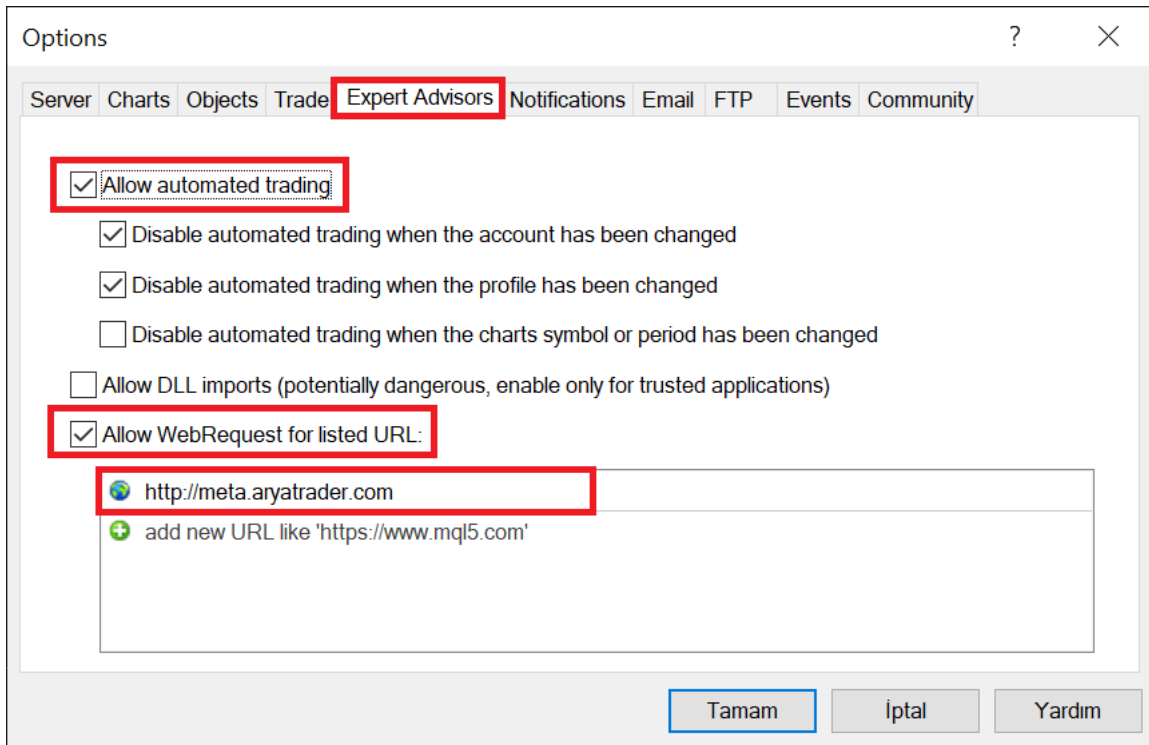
Options ? ×

Server Charts Objects Trade Expert Advisors Notifications Email FTP Events Community

Allow automated trading

Disable automated trading when the account has been changed

Disable automated trading when the profile has been changed

Disable automated trading when the charts symbol or period has been changed

Allow DLL imports (potentially dangerous, enable only for trusted applications)

Allow WebRequest for listed URL:

http://meta.aryatrader.com

add new URL like 'https://www.mql5.com'

Tamam İptal Yardım